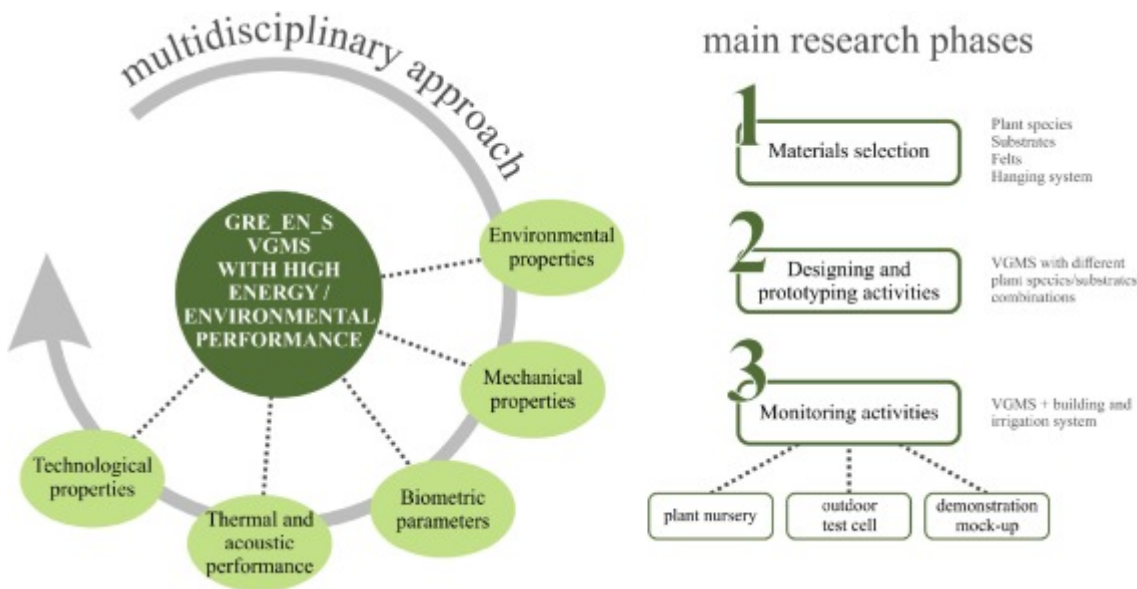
multidisciplinary approach

GRE_EN_S VGMS WITH HIGH ENERGY / ENVIRONMENTAL PERFORMANCE

Environmental properties

Mechanical properties

Biometric parameters

Thermal and acoustic performance

Technological properties

main research phases

1

Materials selection

Plant species
Substrates
Felts
Hanging system

2

Designing and prototyping activities

VGMS with different plant species/substrates combinations

3

Monitoring activities

VGMS + building and irrigation system

plant nursery

outdoor test cell

demonstration mock-up